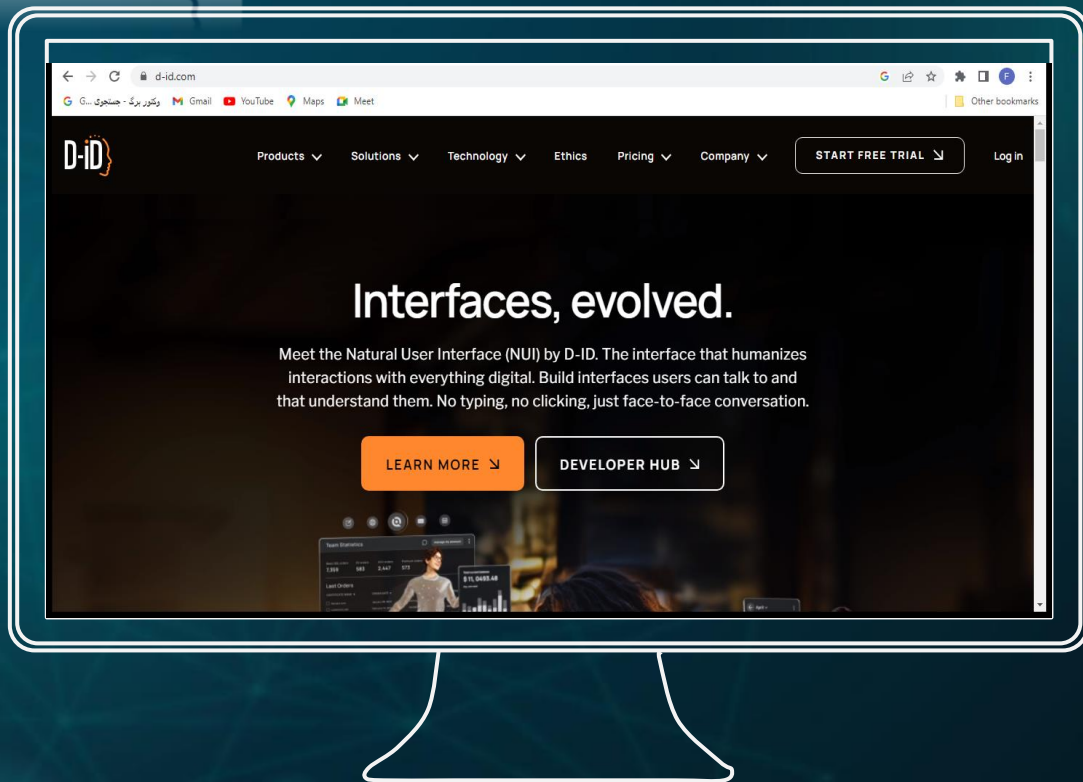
d-id.com

G ...وکتور برگ - جستجوی G   Gmail   YouTube   Maps   Meet   Other bookmarks

D-iD

Products   Solutions   Technology   Ethics   Pricing   Company   START FREE TRIAL   Log in

Interfaces, evolved.

Meet the Natural User Interface (NUI) by D-ID. The interface that humanizes interactions with everything digital. Build interfaces users can talk to and that understand them. No typing, no clicking, just face-to-face conversation.

LEARN MORE   DEVELOPER HUB

Team Statistics

Last Orders

$11,0485.48